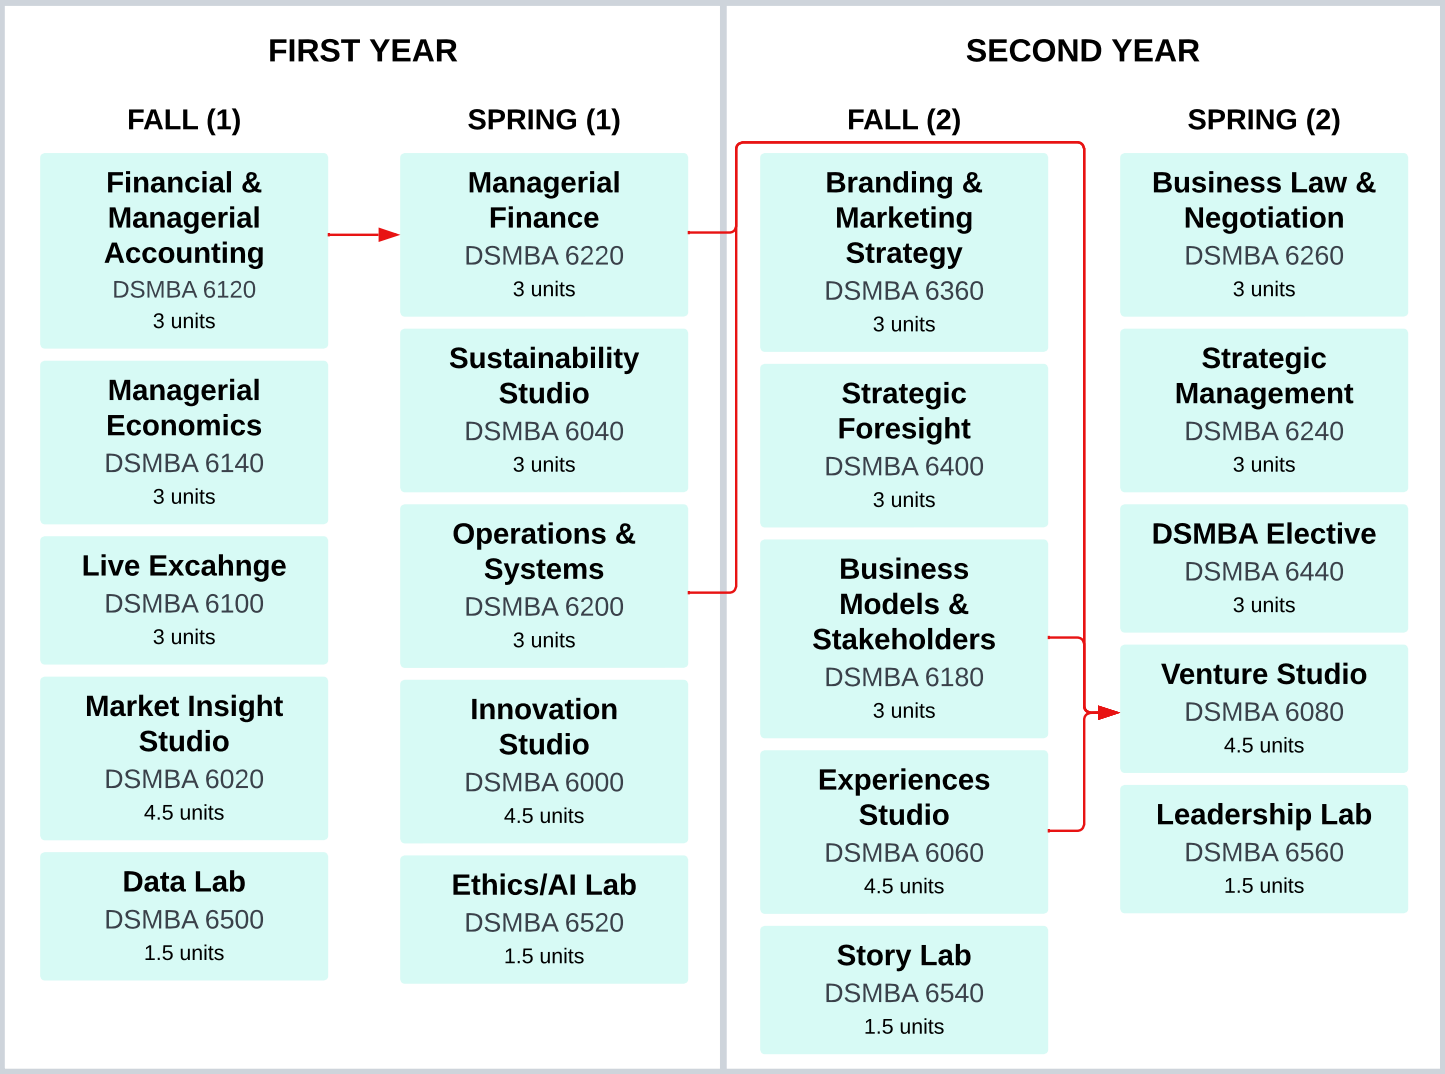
FIRST YEAR

FALL (1)

Financial & Managerial Accounting
DSMBA 6120
3 units

Managerial Economics
DSMBA 6140
3 units

Live Excahnge
DSMBA 6100
3 units

Market Insight Studio
DSMBA 6020
4.5 units

Data Lab
DSMBA 6500
1.5 units

SPRING (1)

Managerial Finance
DSMBA 6220
3 units

Sustainability Studio
DSMBA 6040
3 units

Operations & Systems
DSMBA 6200
3 units

Innovation Studio
DSMBA 6000
4.5 units

Ethics/AI Lab
DSMBA 6520
1.5 units

SECOND YEAR

FALL (2)

Branding & Marketing Strategy
DSMBA 6360
3 units

Strategic Foresight
DSMBA 6400
3 units

Business Models & Stakeholders
DSMBA 6180
3 units

Experiences Studio
DSMBA 6060
4.5 units

Story Lab
DSMBA 6540
1.5 units

SPRING (2)

Business Law & Negotiation
DSMBA 6260
3 units

Strategic Management
DSMBA 6240
3 units

DSMBA Elective
DSMBA 6440
3 units

Venture Studio
DSMBA 6080
4.5 units

Leadership Lab
DSMBA 6560
1.5 units